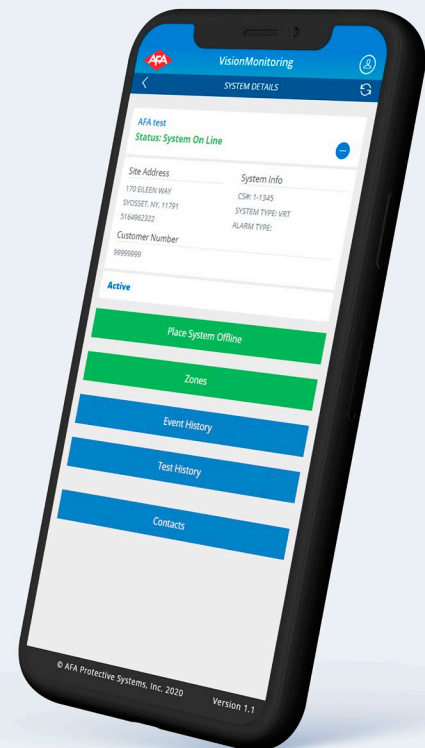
AFA VisionMonitoring

SYSTEM DETAILS

AFA test
Status: System On Line

Site Address
170 EILEEN WAY
SYOSSET, NY, 11791
5164962322

System Info
CS#: 1-1345
SYSTEM TYPE: VRT
ALARM TYPE:

Customer Number
99999999

Active

Place System Offline

Zones

Event History

Test History

Contacts

© AFA Protective Systems, Inc. 2020

Version 1.1